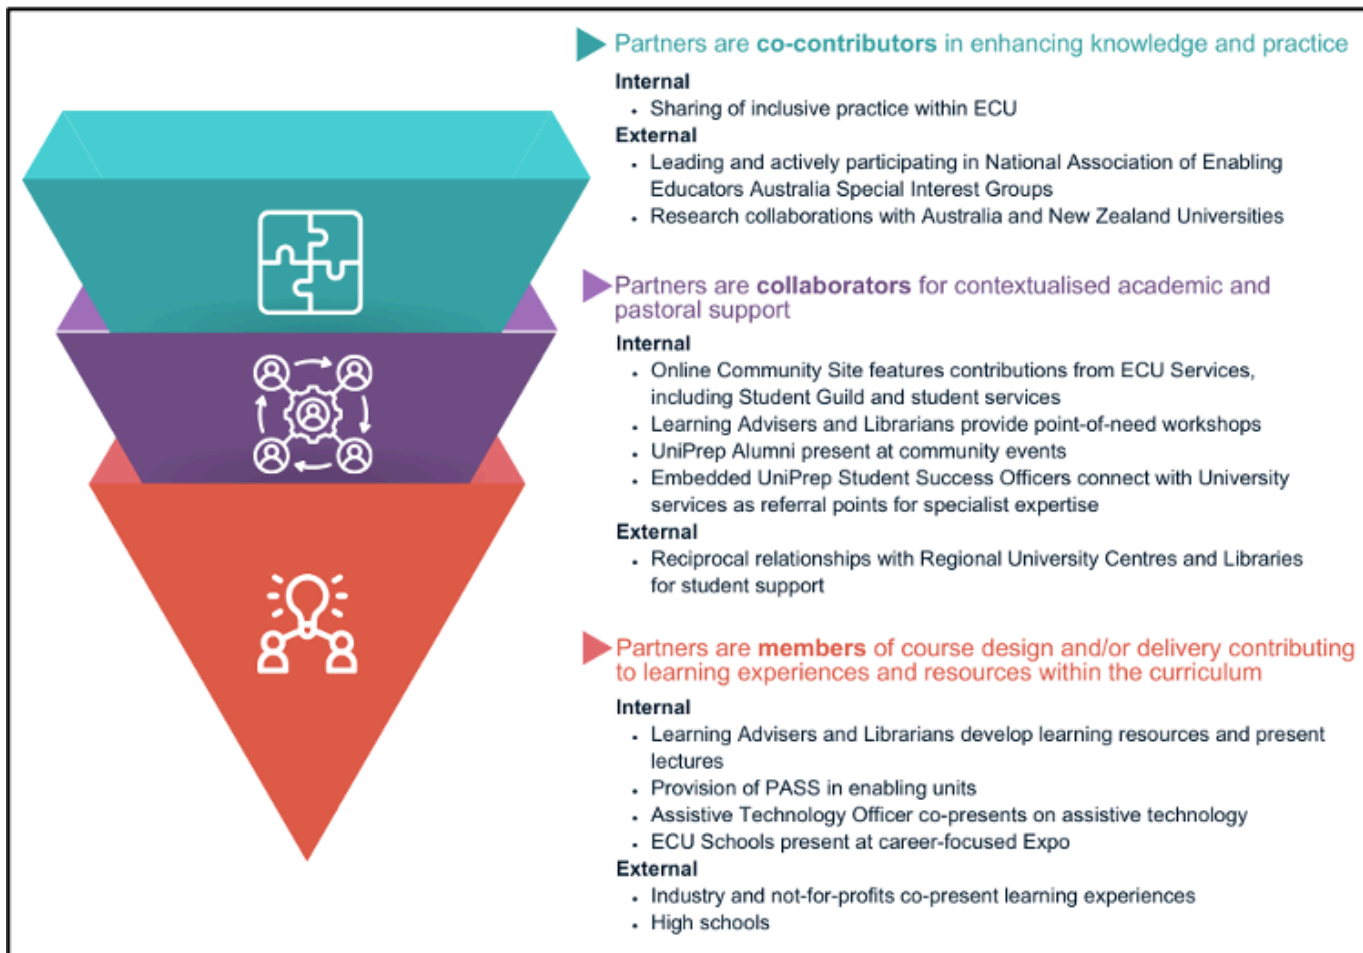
Partners are **co-contributors** in enhancing knowledge and practice

**Internal**
- Sharing of inclusive practice within ECU

**External**
- Leading and actively participating in National Association of Enabling Educators Australia Special Interest Groups
- Research collaborations with Australia and New Zealand Universities

Partners are **collaborators** for contextualised academic and pastoral support

**Internal**
- Online Community Site features contributions from ECU Services, including Student Guild and student services
- Learning Advisers and Librarians provide point-of-need workshops
- UniPrep Alumni present at community events
- Embedded UniPrep Student Success Officers connect with University services as referral points for specialist expertise

**External**
- Reciprocal relationships with Regional University Centres and Libraries for student support

Partners are **members** of course design and/or delivery contributing to learning experiences and resources within the curriculum

**Internal**
- Learning Advisers and Librarians develop learning resources and present lectures
- Provision of PASS in enabling units
- Assistive Technology Officer co-presents on assistive technology
- ECU Schools present at career-focused Expo

**External**
- Industry and not-for-profits co-present learning experiences
- High schools